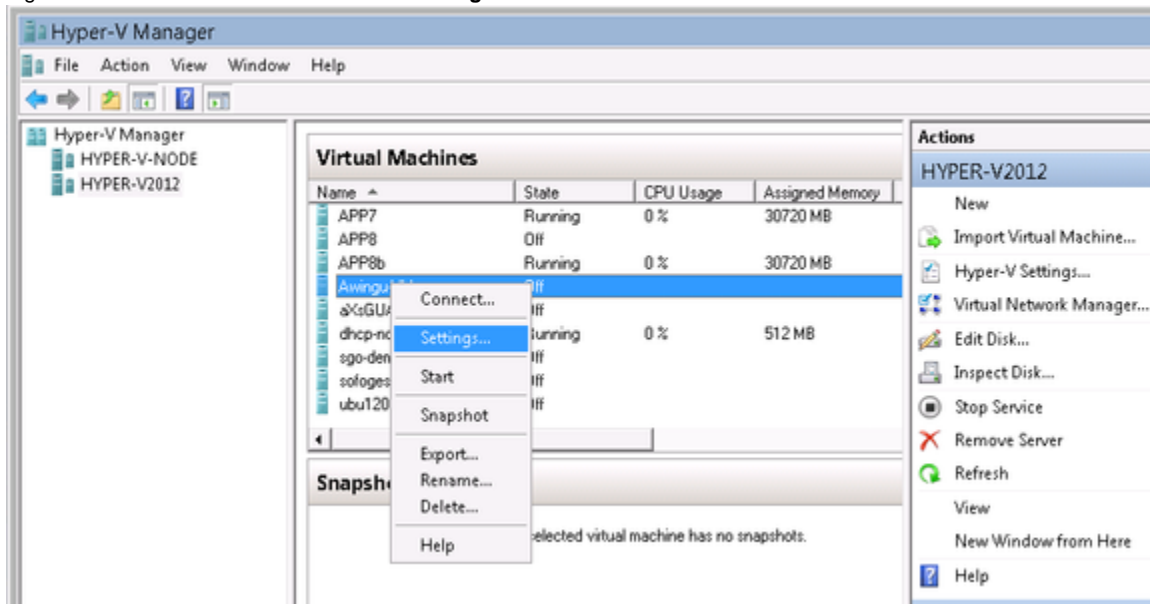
Hyper-V Manager

File Action View Window Help

Hyper-V Manager
HYPER-V-NODE
HYPER-V2012

Virtual Machines

| Name | State | CPU Usage | Assigned Memory |
|---|---|---|---|
| APP7 | Running | 0 % | 30720 MB |
| APP8 | Off | | |
| APP8b | Running | 0 % | 30720 MB |
| Awingu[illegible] | Off | | |
| aXsGUA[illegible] | Off | | |
| dhcp-no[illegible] | Running | 0 % | 512 MB |
| sgo-den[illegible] | Off | | |
| sologes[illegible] | Off | | |
| ubu120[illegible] | Off | | |

Connect...
Settings...
Start
Snapshot
Export...
Rename...
Delete...
Help

Snapsh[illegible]

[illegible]elected virtual machine has no snapshots.

Actions
HYPER-V2012
New
Import Virtual Machine...
Hyper-V Settings...
Virtual Network Manager...
Edit Disk...
Inspect Disk...
Stop Service
Remove Server
Refresh
View
New Window from Here
Help